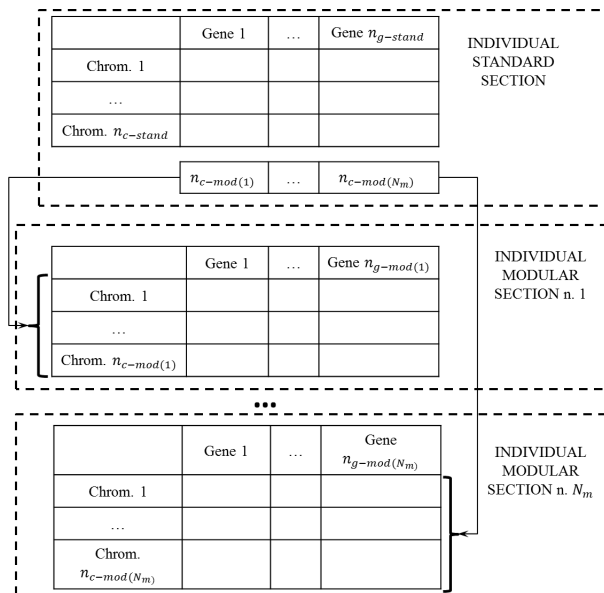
| | Gene 1 | … | Gene $n_{g-stand}$ |
|---|---|---|---|
| Chrom. 1 | | | |
| … | | | |
| Chrom. $n_{c-stand}$ | | | |

INDIVIDUAL STANDARD SECTION

| $n_{c-mod(1)}$ | … | $n_{c-mod(N_m)}$ |
|---|---|---|

| | Gene 1 | … | Gene $n_{g-mod(1)}$ |
|---|---|---|---|
| Chrom. 1 | | | |
| … | | | |
| Chrom. $n_{c-mod(1)}$ | | | |

INDIVIDUAL MODULAR SECTION n. 1

•••

| | Gene 1 | … | Gene $n_{g-mod(N_m)}$ |
|---|---|---|---|
| Chrom. 1 | | | |
| … | | | |
| Chrom. $n_{c-mod(N_m)}$ | | | |

INDIVIDUAL MODULAR SECTION n. $N_m$